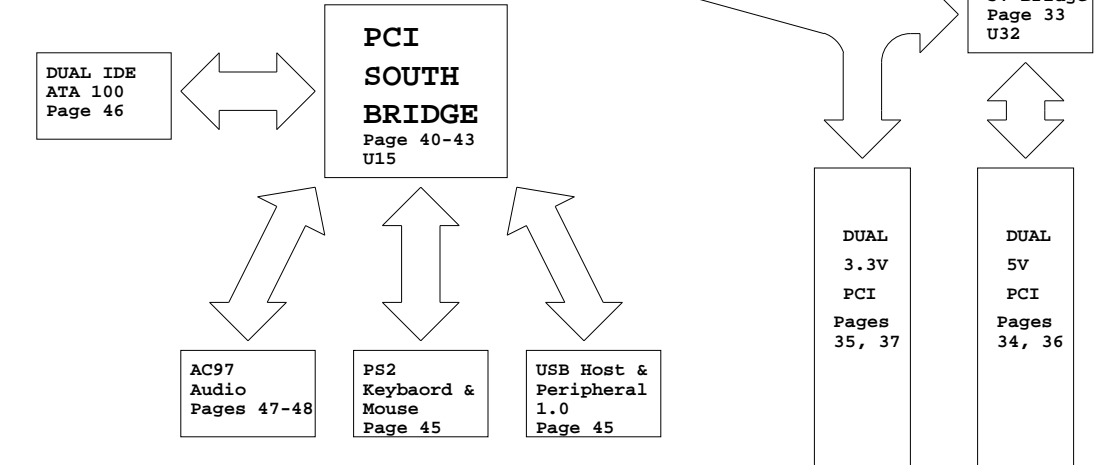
DUAL IDE
ATA 100
Page 46

PCI
SOUTH
BRIDGE
Page 40-43
U15

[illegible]
Page 33
U32

AC97
Audio
Pages 47-48

PS2
Keybaord &
Mouse
Page 45

USB Host &
Peripheral
1.0
Page 45

DUAL
3.3V
PCI
Pages
35, 37

DUAL
5V
PCI
Pages
34, 36